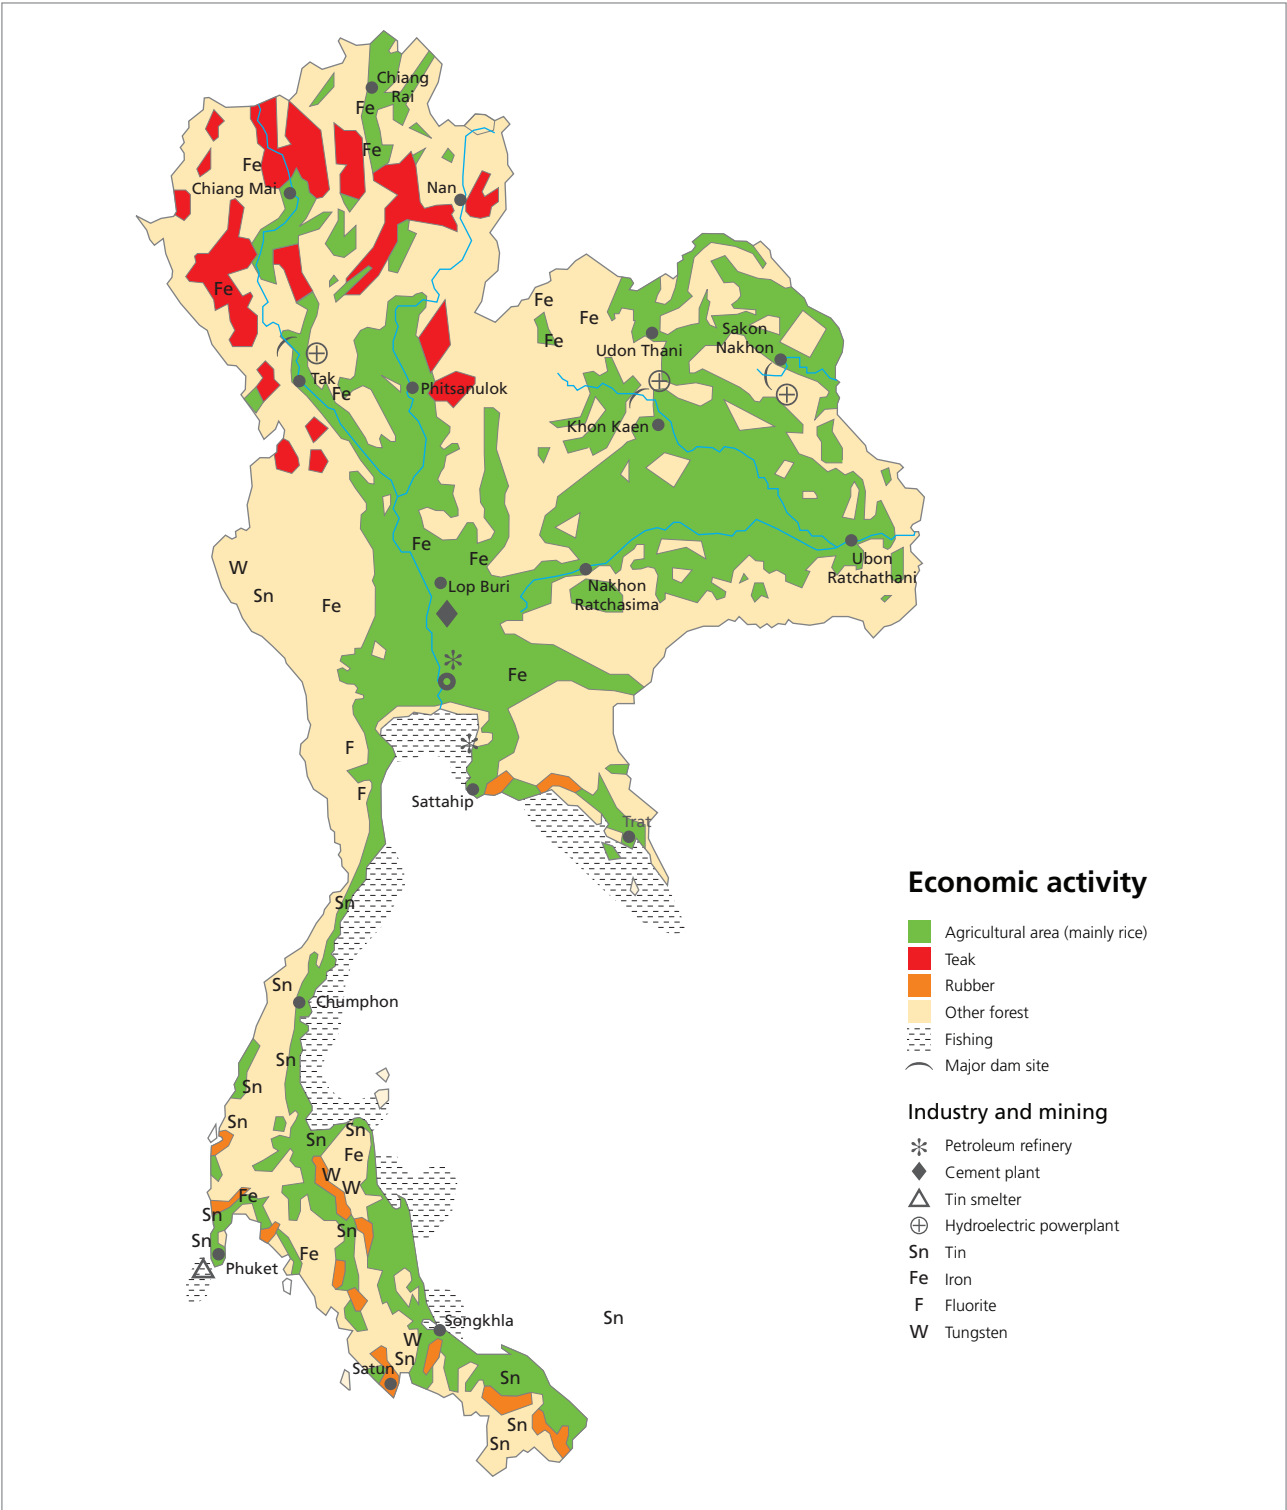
Chiang Rai
Fe
Fe
Fe
Chiang Mai
Nan
Fe
Fe
Fe
Fe
Udon Thani
Sakon Nakhon
Tak
Fe
Phitsanulok
Khon Kaen
Fe
Fe
Ubon Ratchathani
W
Sn
Fe
Lop Buri
Nakhon Ratchasima
Fe
F
F
Sattahip
Trat
Sn
Sn
Chumphon
Sn
Sn
Sn
Sn
Sn
Fe
W
W
Fe
Sn
Sn
Sn
Fe
Phuket
Songkhla
Sn
W
Sn
Satun
Sn
Sn
Sn

Economic activity
Agricultural area (mainly rice)
Teak
Rubber
Other forest
Fishing
Major dam site

Industry and mining
Petroleum refinery
Cement plant
Tin smelter
Hydroelectric powerplant
Sn Tin
Fe Iron
F Fluorite
W Tungsten